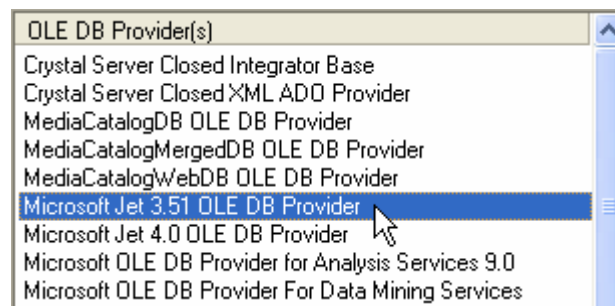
OLE DB Provider(s)

Crystal Server Closed Integrator Base
Crystal Server Closed XML ADO Provider
MediaCatalogDB OLE DB Provider
MediaCatalogMergedDB OLE DB Provider
MediaCatalogWebDB OLE DB Provider
Microsoft Jet 3.51 OLE DB Provider
Microsoft Jet 4.0 OLE DB Provider
Microsoft OLE DB Provider for Analysis Services 9.0
Microsoft OLE DB Provider For Data Mining Services